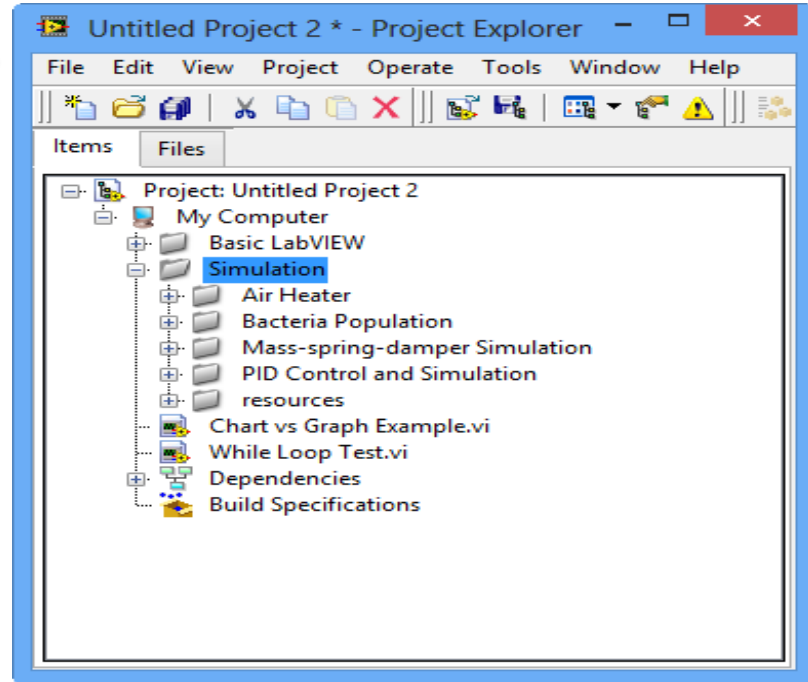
Untitled Project 2 * - Project Explorer

File Edit View Project Operate Tools Window Help

Items Files

Project: Untitled Project 2
My Computer
Basic LabVIEW
Simulation
Air Heater
Bacteria Population
Mass-spring-damper Simulation
PID Control and Simulation
resources
Chart vs Graph Example.vi
While Loop Test.vi
Dependencies
Build Specifications